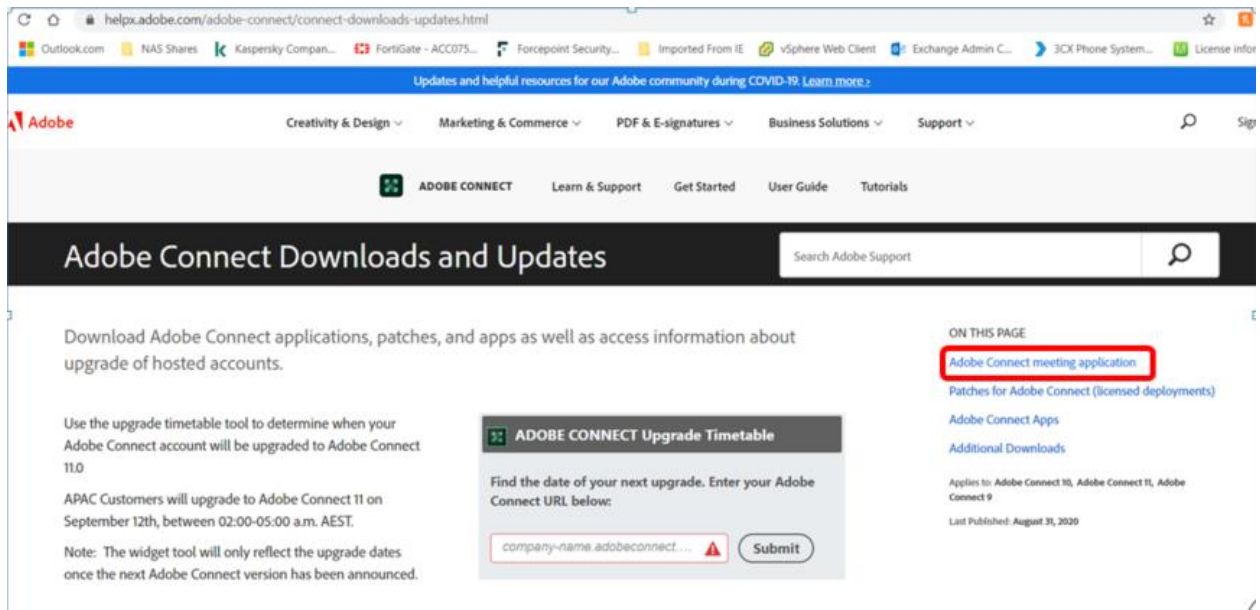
helpx.adobe.com/adobe-connect/connect-downloads-updates.html

Outlook.com NAS Shares Kaspersky Compan... FortiGate - ACC075... Forcepoint Security... Imported From IE vSphere Web Client Exchange Admin C... 3CX Phone System... License infor

Updates and helpful resources for our Adobe community during COVID-19. Learn more ›

Adobe Creativity & Design Marketing & Commerce PDF & E-signatures Business Solutions Support Sig

ADOBE CONNECT Learn & Support Get Started User Guide Tutorials

Adobe Connect Downloads and Updates

Search Adobe Support

Download Adobe Connect applications, patches, and apps as well as access information about upgrade of hosted accounts.

Use the upgrade timetable tool to determine when your Adobe Connect account will be upgraded to Adobe Connect 11.0

APAC Customers will upgrade to Adobe Connect 11 on September 12th, between 02:00-05:00 a.m. AEST.

Note: The widget tool will only reflect the upgrade dates once the next Adobe Connect version has been announced.

ADOBE CONNECT Upgrade Timetable

Find the date of your next upgrade. Enter your Adobe Connect URL below:

company-name.adobeconnect....

Submit

ON THIS PAGE

Adobe Connect meeting application

Patches for Adobe Connect (licensed deployments)

Adobe Connect Apps

Additional Downloads

Applies to: Adobe Connect 10, Adobe Connect 11, Adobe Connect 9

Last Published: August 31, 2020